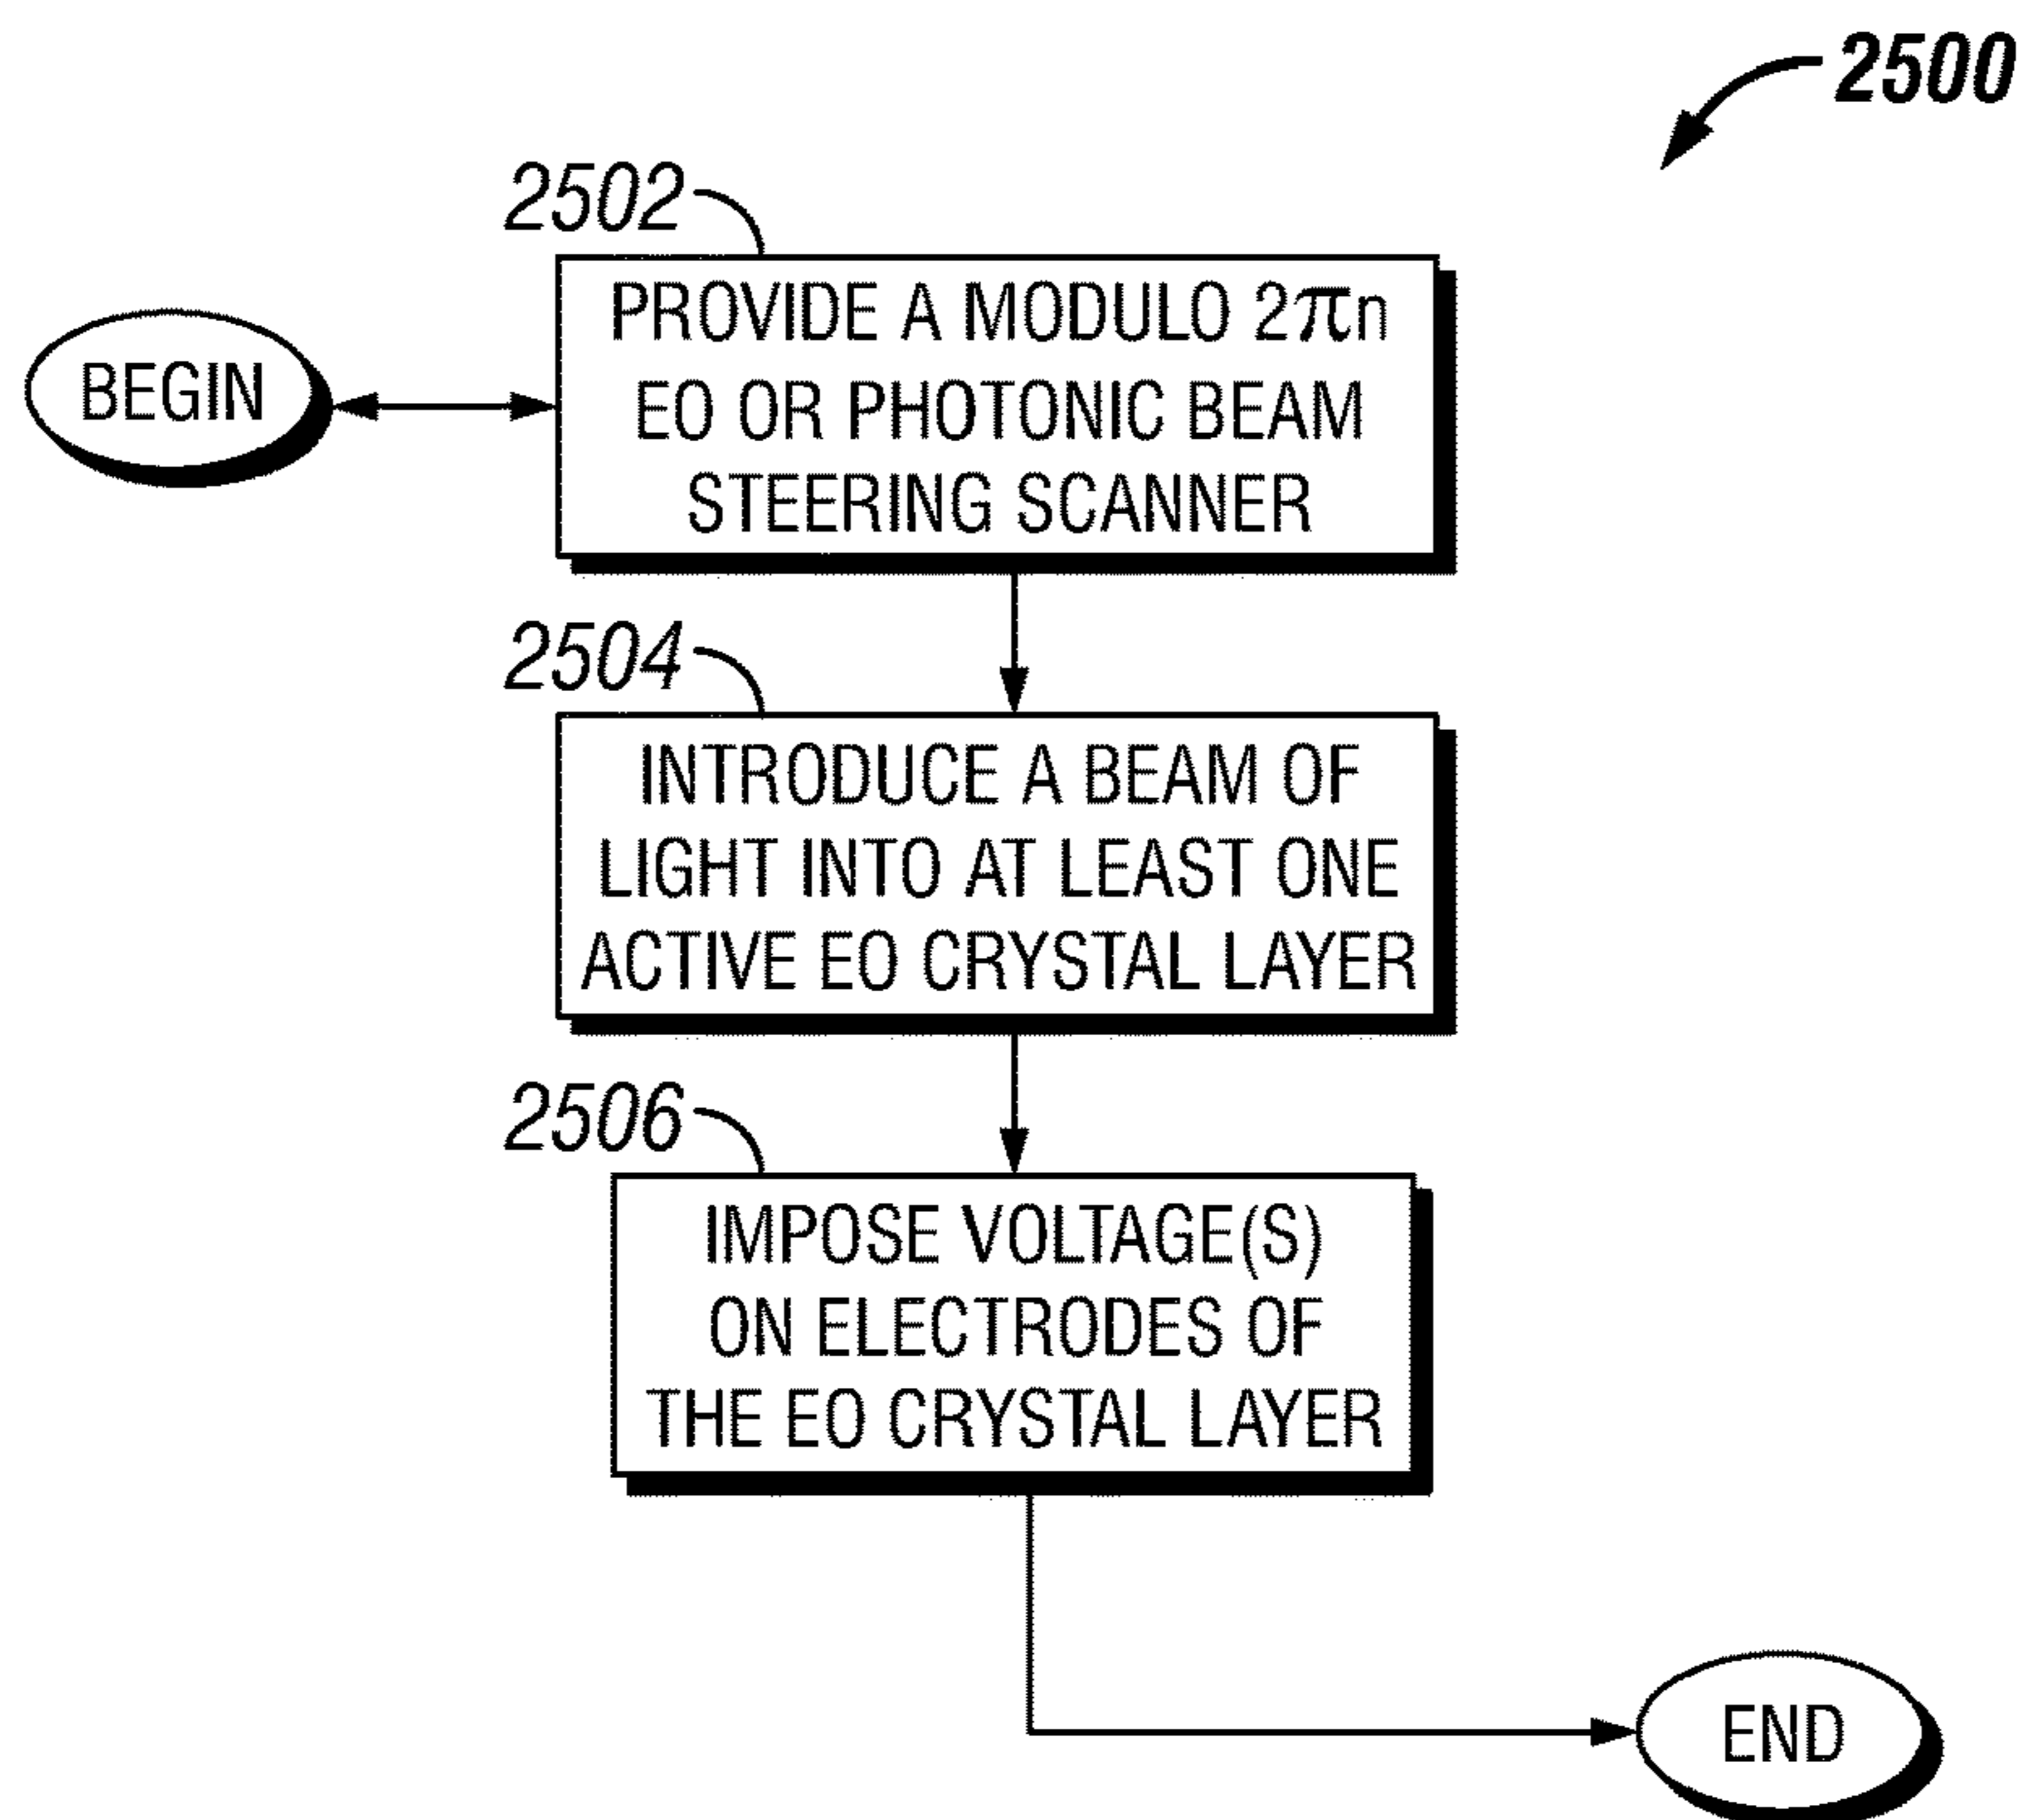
2500

2502

BEGIN

PROVIDE A MODULO $2\pi n$ EO OR PHOTONIC BEAM STEERING SCANNER

2504

INTRODUCE A BEAM OF LIGHT INTO AT LEAST ONE ACTIVE EO CRYSTAL LAYER

2506

IMPOSE VOLTAGE(S) ON ELECTRODES OF THE EO CRYSTAL LAYER

END